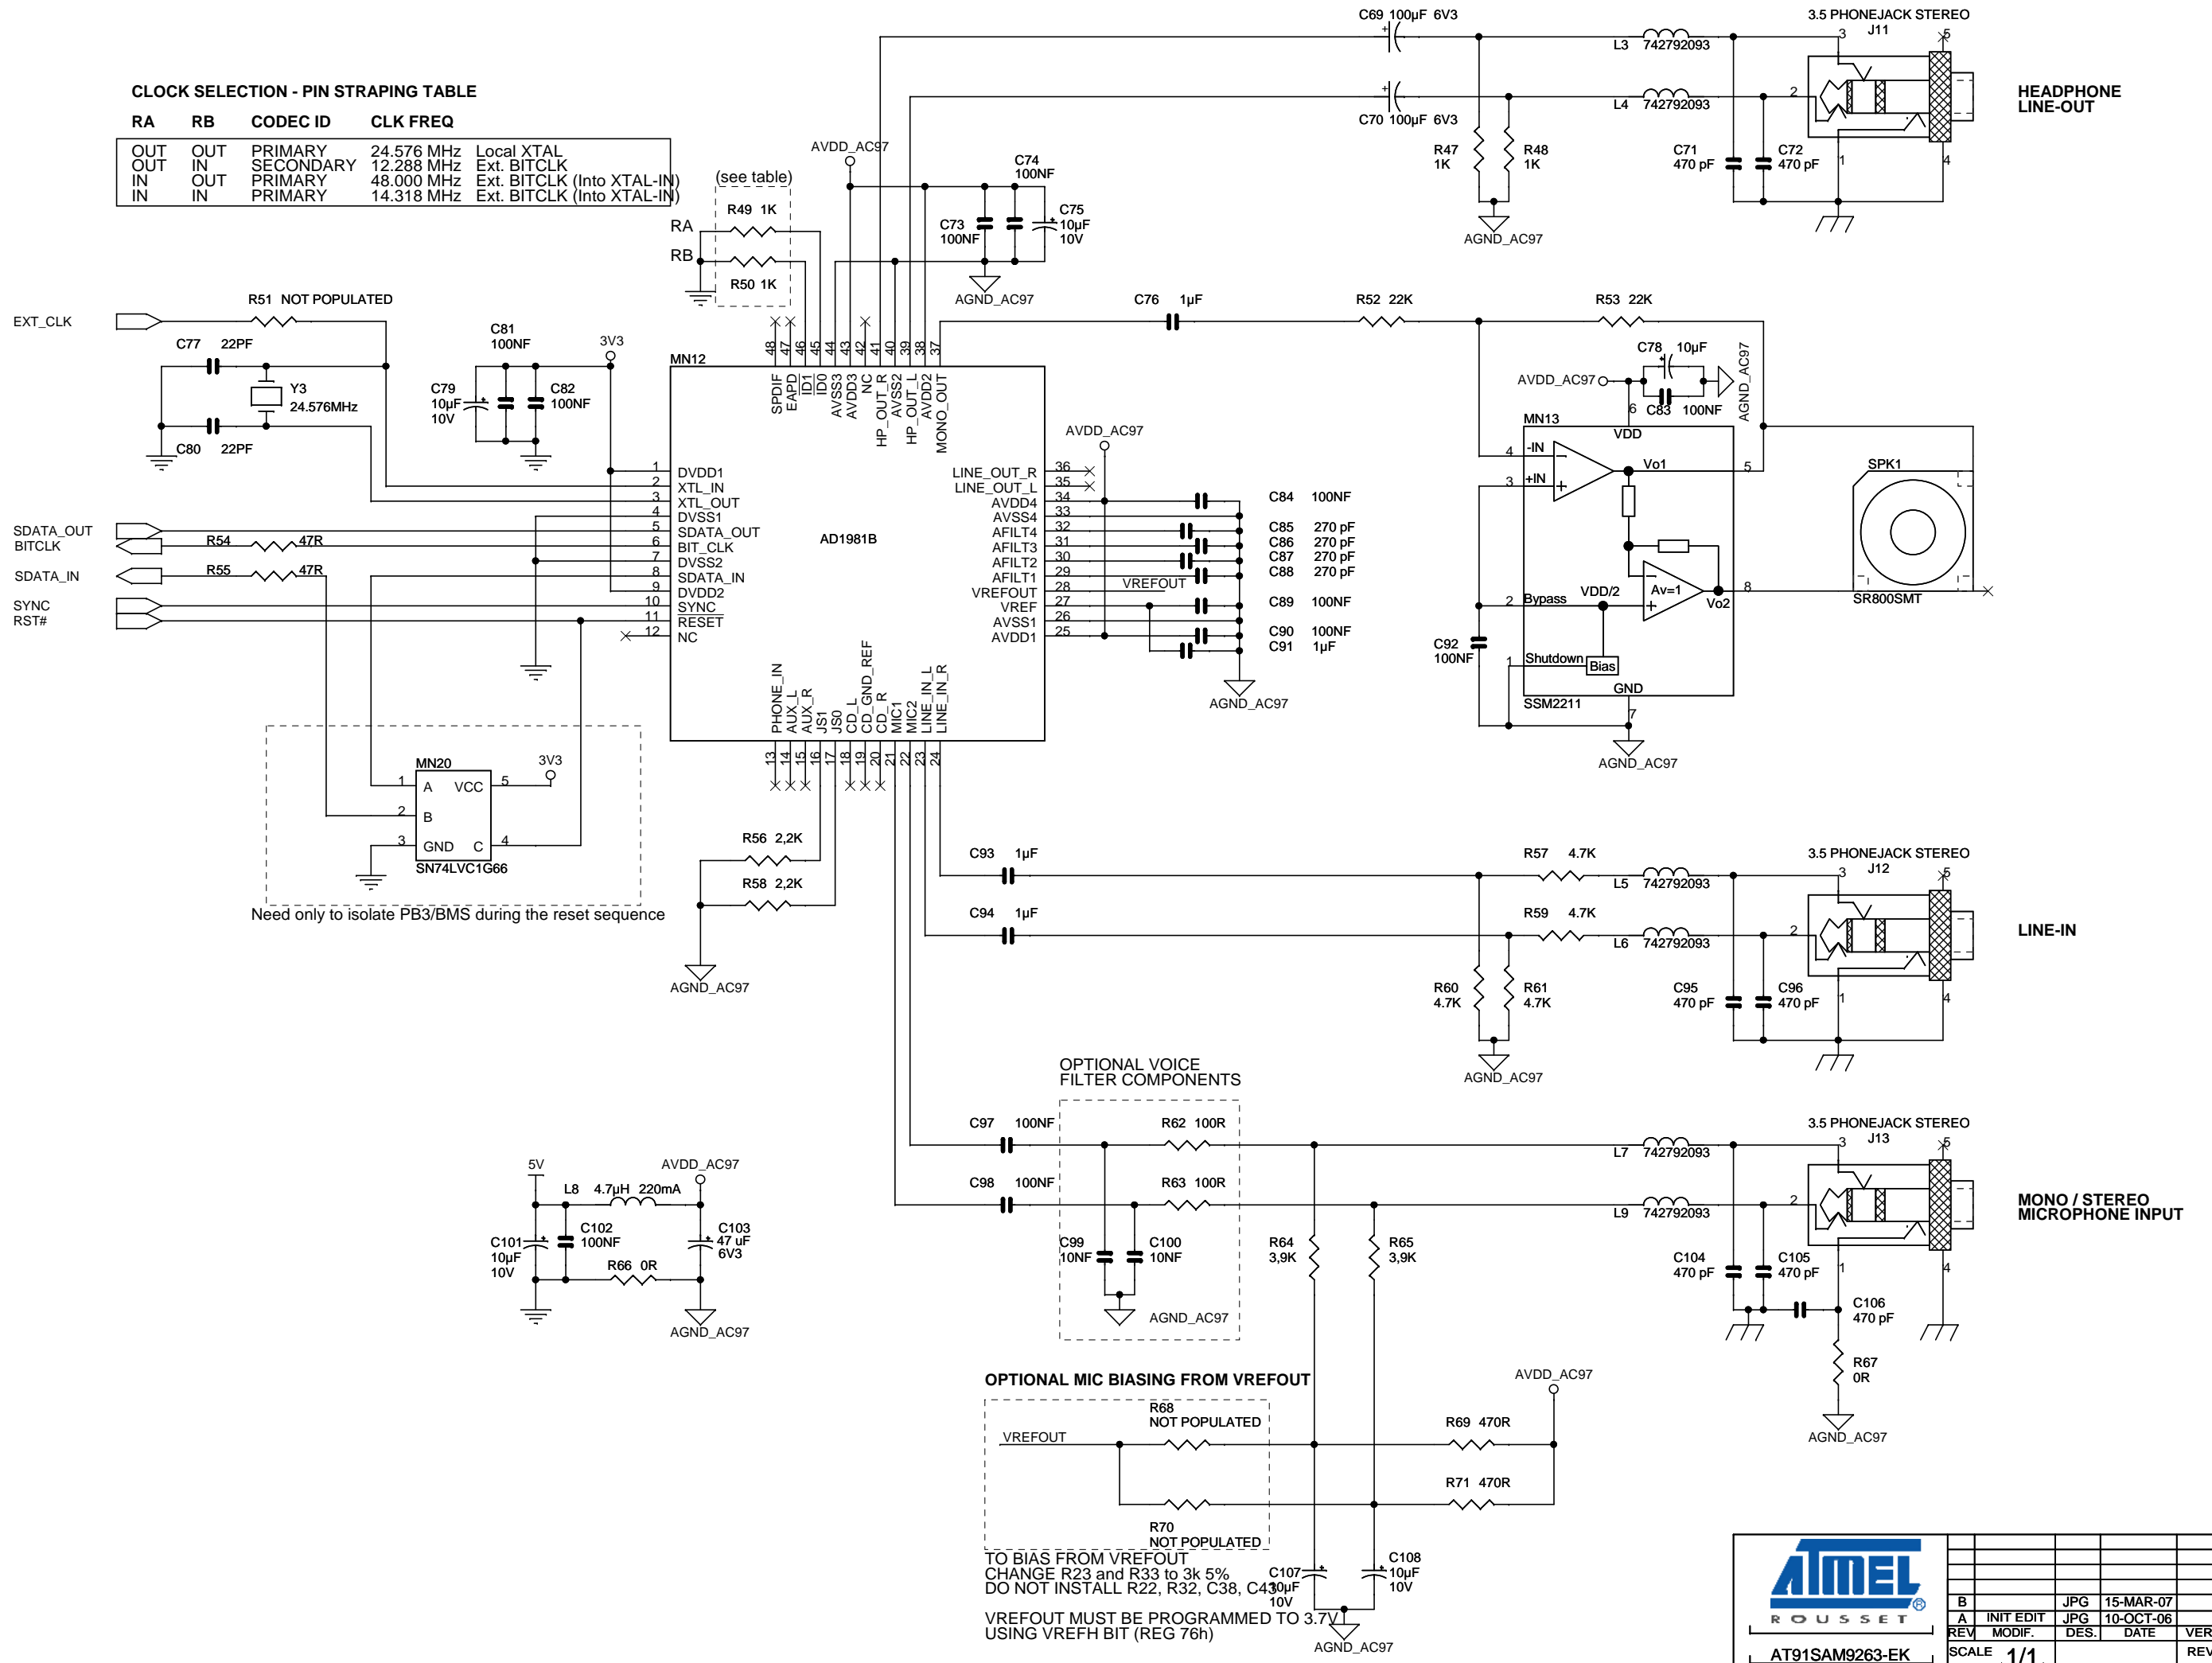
CLOCK SELECTION - PIN STRAPING TABLE

| RA | RB | CODEC ID | CLK FREQ | |
|---|---|---|---|---|
| OUT | OUT | PRIMARY | 24.576 MHz | Local XTAL |
| OUT | IN | SECONDARY | 12.288 MHz | Ext. BITCLK |
| IN | OUT | PRIMARY | 48.000 MHz | Ext. BITCLK (Into XTAL-IN) |
| IN | IN | PRIMARY | 14.318 MHz | Ext. BITCLK (Into XTAL-IN) |

(see table)
RA
RB
R49 1K
R50 1K

C69 100µF 6V3
C70 100µF 6V3
3.5 PHONEJACK STEREO
J11
L3 742792093
L4 742792093
HEADPHONE LINE-OUT
R47 1K
R48 1K
C71 470 pF
C72 470 pF
AGND_AC97
AVDD_AC97
C74 100NF
C73 100NF
C75 10µF 10V
AGND_AC97

EXT_CLK
R51 NOT POPULATED
C77 22PF
Y3 24.576MHz
C80 22PF
C81 100NF
3V3
C79 10µF 10V
C82 100NF
MN12
48 47 46 45 44 43 42 41 40 39 38 37
SPDIF EAPD ID1 ID0 AVSS3 AVDD3 NC HP_OUT_R AVSS2 HP_OUT_L AVDD2 MONO_OUT

C76 1µF
R52 22K
R53 22K
AVDD_AC97
C78 10µF
C83 100NF
AGND_AC97
MN13
VDD
-IN
+IN
Vo1
SPK1
Bypass
VDD/2
Av=1
Vo2
SR800SMT
C92 100NF
Shutdown
Bias
GND
SSM2211
AGND_AC97

SDATA_OUT
BITCLK
R54 47R
SDATA_IN
R55 47R
SYNC
RST#

1 DVDD1
2 XTL_IN
3 XTL_OUT
4 DVSS1
5 SDATA_OUT
6 BIT_CLK
7 DVSS2
8 SDATA_IN
9 DVDD2
10 SYNC
11 RESET
12 NC
AD1981B
LINE_OUT_R 36
LINE_OUT_L 35
AVDD4 34
AVSS4 33
AFILT4 32
AFILT3 31
AFILT2 30
AFILT1 29
VREFOUT 28
VREF 27
AVSS1 26
AVDD1 25
AVDD_AC97
VREFOUT
C84 100NF
C85 270 pF
C86 270 pF
C87 270 pF
C88 270 pF
C89 100NF
C90 100NF
C91 1µF
AGND_AC97

PHONE_IN AUX_L AUX_R JS1 JS0 CD_L CD_GND_REF CD_R MIC1 MIC2 LINE_IN_L LINE_IN_R
13 14 15 16 17 18 19 20 21 22 23 24

MN20
3V3
1 A VCC 5
2 B
3 GND C 4
SN74LVC1G66
Need only to isolate PB3/BMS during the reset sequence

R56 2,2K
R58 2,2K
AGND_AC97

C93 1µF
C94 1µF
R57 4.7K
R59 4.7K
L5 742792093
L6 742792093
3.5 PHONEJACK STEREO
J12
LINE-IN
R60 4.7K
R61 4.7K
C95 470 pF
C96 470 pF
AGND_AC97

OPTIONAL VOICE FILTER COMPONENTS
C97 100NF
C98 100NF
R62 100R
R63 100R
C99 10NF
C100 10NF
AGND_AC97
R64 3,9K
R65 3,9K
3.5 PHONEJACK STEREO
J13
L7 742792093
L9 742792093
MONO / STEREO MICROPHONE INPUT
C104 470 pF
C105 470 pF
C106 470 pF
R67 0R
AGND_AC97

5V
AVDD_AC97
L8 4.7µH 220mA
C101 10µF 10V
C102 100NF
C103 47 uF 6V3
R66 0R
AGND_AC97

OPTIONAL MIC BIASING FROM VREFOUT
R68 NOT POPULATED
VREFOUT
R70 NOT POPULATED
AVDD_AC97
R69 470R
R71 470R
C107 10µF 10V
C108 10µF 10V
AGND_AC97
TO BIAS FROM VREFOUT
CHANGE R23 and R33 to 3k 5%
DO NOT INSTALL R22, R32, C38, C43
VREFOUT MUST BE PROGRAMMED TO 3.7V
USING VREFH BIT (REG 76h)

ATMEL
ROUSSET
AT91SAM9263-EK
B JPG 15-MAR-07
A INIT EDIT JPG 10-OCT-06
REV MODIF. DES. DATE VER
SCALE 1/1 REV